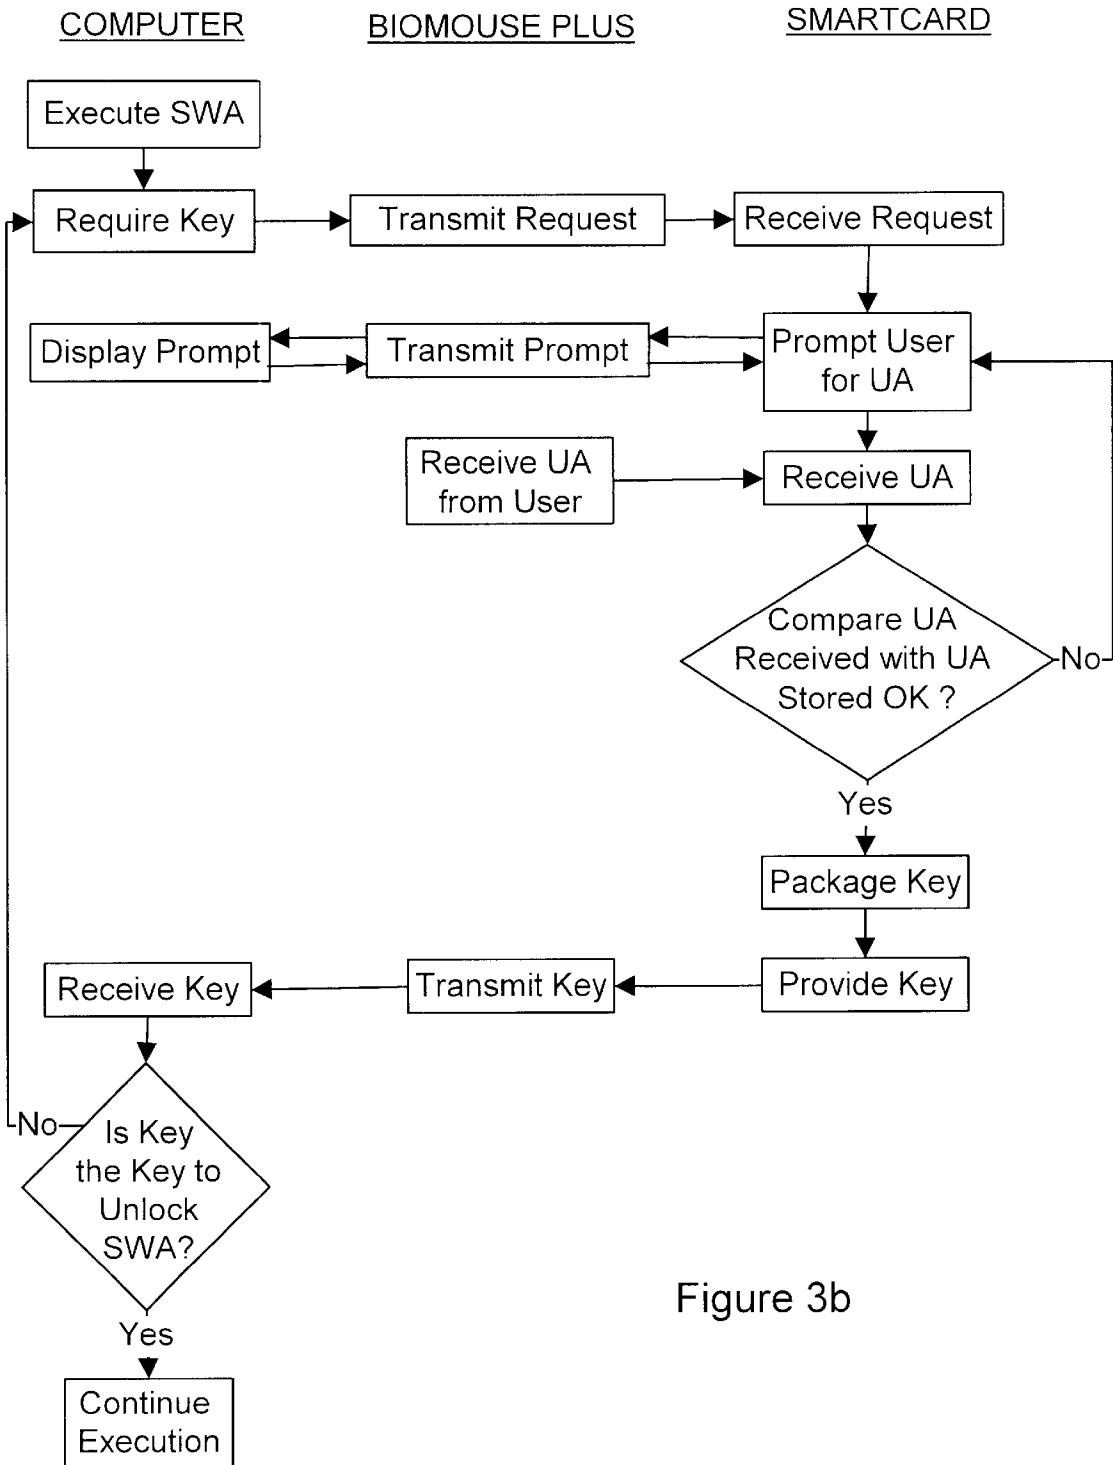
COMPUTER

BIOMOUSE PLUS

SMARTCARD

Execute SWA

Require Key

Transmit Request

Receive Request

Display Prompt

Transmit Prompt

Prompt User for UA

Receive UA from User

Receive UA

Compare UA Received with UA Stored OK ?

No

Yes

Package Key

Receive Key

Transmit Key

Provide Key

No

Is Key the Key to Unlock SWA?

Yes

Continue Execution

Figure 3b